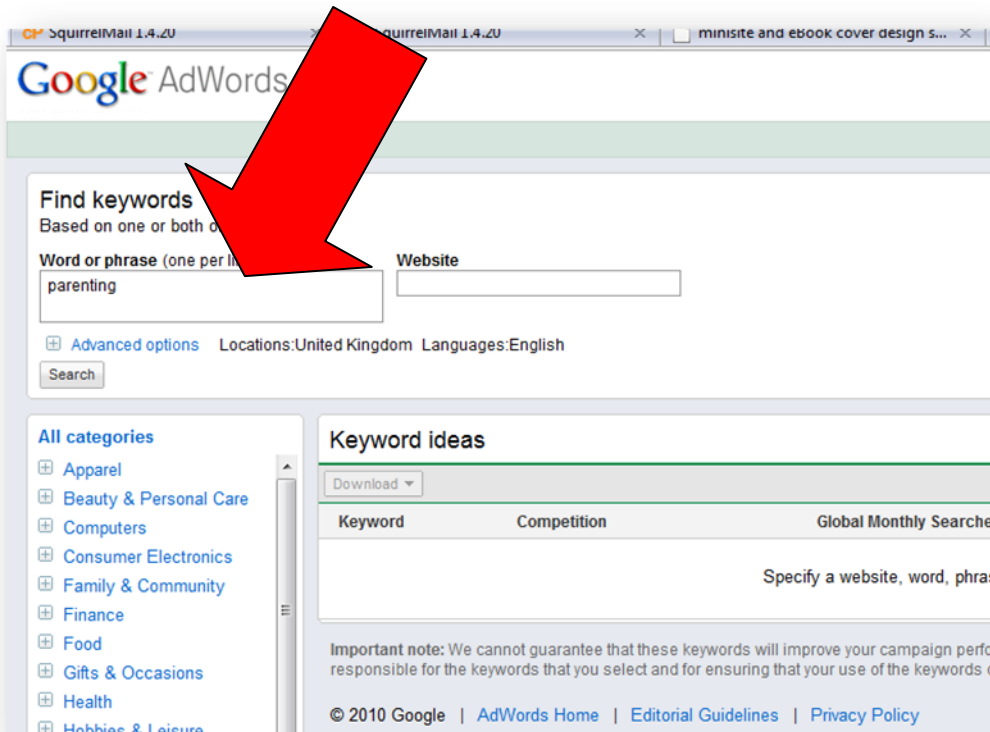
cP SquirrelMail 1.4.20 × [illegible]quirrelMail 1.4.20 × minisite and eBook cover design s... ×

Google AdWords

Find keywords
Based on one or both o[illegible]

Word or phrase (one per li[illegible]
parenting

Website

Advanced options Locations:United Kingdom Languages:English

Search

All categories
Apparel
Beauty & Personal Care
Computers
Consumer Electronics
Family & Community
Finance
Food
Gifts & Occasions
Health
Hobbies & Leisure

Keyword ideas

Download

| Keyword | Competition | Global Monthly Searche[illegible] |
|---|---|---|

Specify a website, word, phras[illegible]

Important note: We cannot guarantee that these keywords will improve your campaign perfo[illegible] responsible for the keywords that you select and for ensuring that your use of the keywords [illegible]

© 2010 Google | AdWords Home | Editorial Guidelines | Privacy Policy